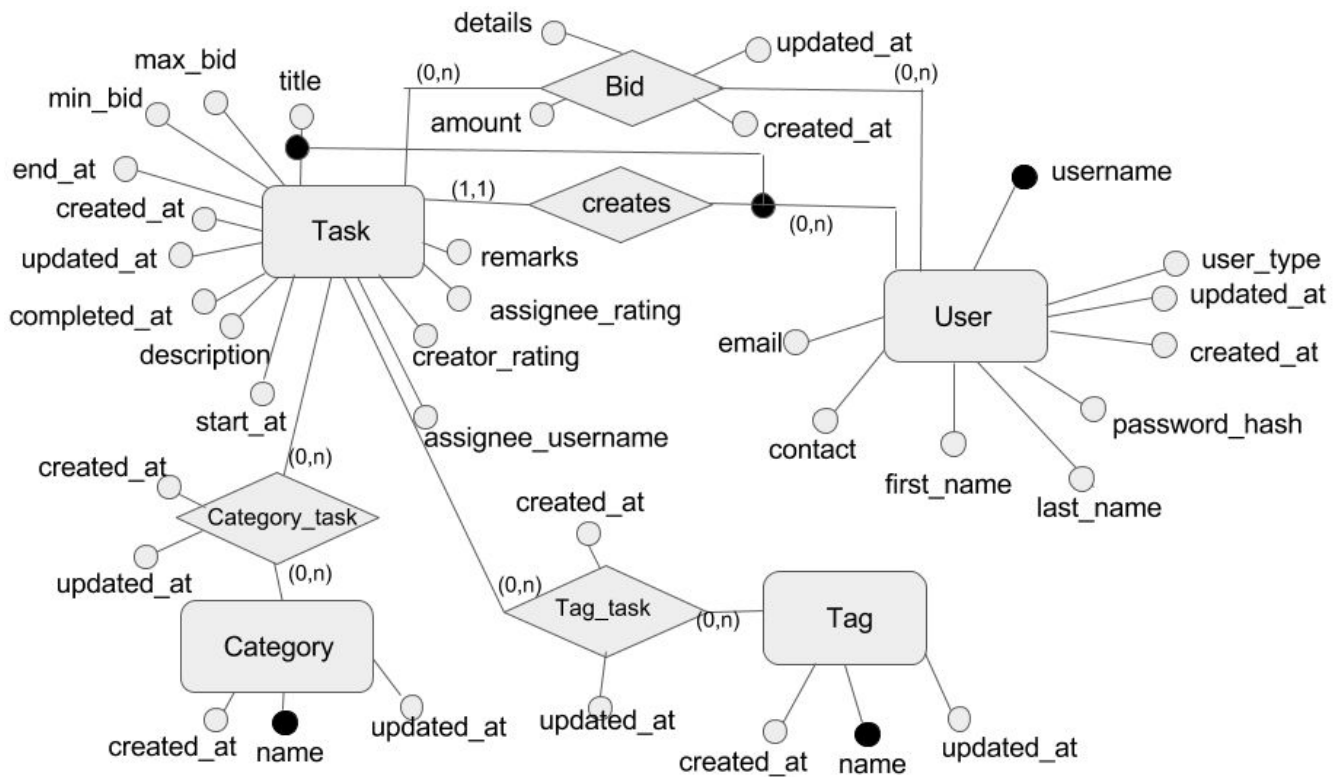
details
updated_at
max_bid
(0,n)
Bid
(0,n)
title
min_bid
amount
created_at
username
end_at
(1,1)
creates
created_at
Task
(0,n)
updated_at
remarks
user_type
updated_at
assignee_rating
completed_at
User
email
created_at
creator_rating
description
start_at
password_hash
contact
assignee_username
(0,n)
first_name
created_at
last_name
created_at
Category_task
updated_at
(0,n)
(0,n)
Tag_task
(0,n)
Tag
Category
updated_at
created_at
name
updated_at
created_at
name
updated_at